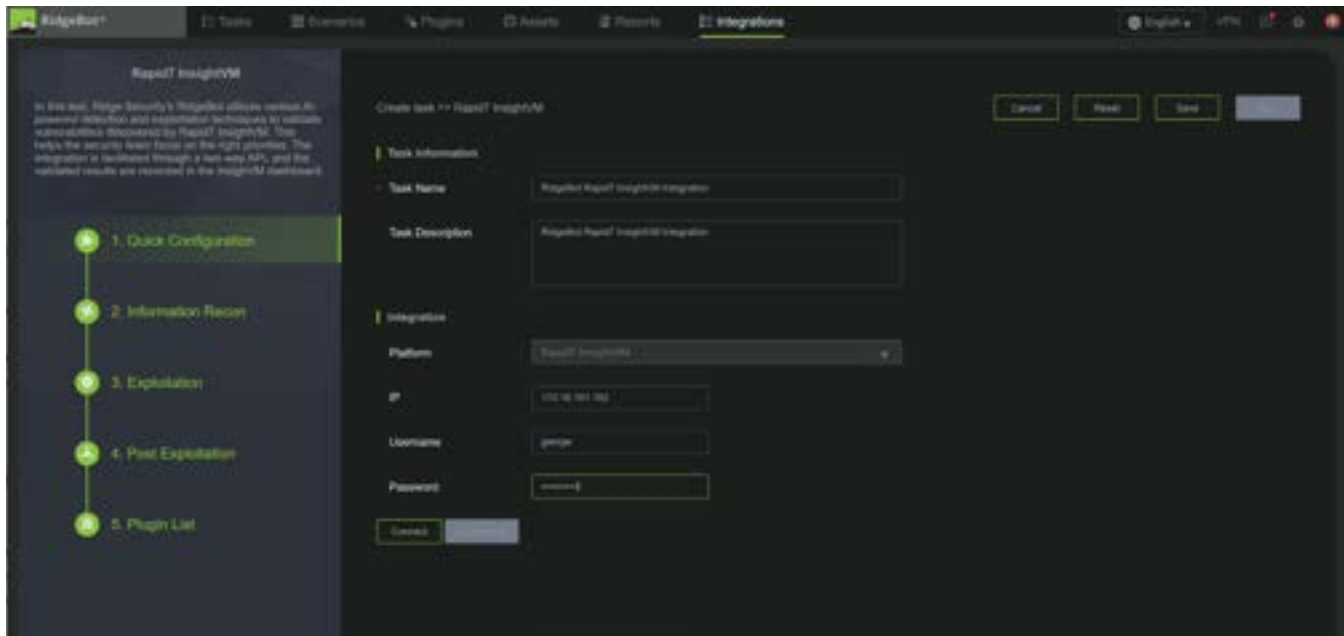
RidgeBot

Tasks

Scenarios

Plugins

Assets

Reports

Integrations

English

VPN

Rapid7 InsightVM

In this task, Ridge Security's RidgeBot utilizes various AI-powered detection and exploitation techniques to validate vulnerabilities discovered by Rapid7 InsightVM. This helps the security team focus on the right priorities. The integration is facilitated through a two-way API, and the validated results are recorded in the InsightVM dashboard.

1. Quick Configuration

2. Information Recon

3. Exploitation

4. Post Exploitation

5. Plugin List

Create task >> Rapid7 InsightVM

Cancel

Reset

Save

Task Information

Task Name

RidgeBot Rapid7 InsightVM Integration

Task Description

RidgeBot Rapid7 InsightVM Integration

Integration

Platform

Rapid7 InsightVM

IP

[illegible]

Username

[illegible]

Password

Connect